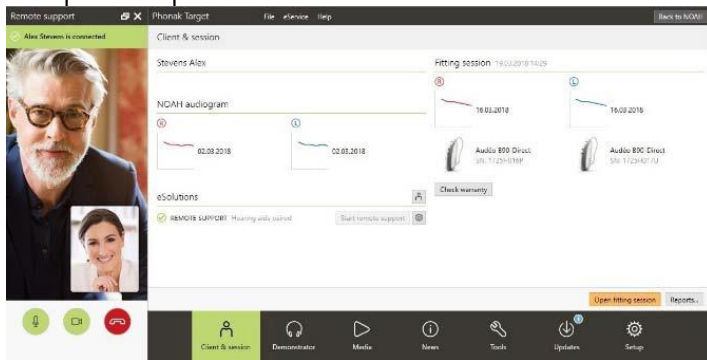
Remote support
Alex Stevens is connected

Phonak Target
File eService Help
Back to NOAH

Client & session

Stevens Alex

NOAH audiogram
R
02.03.2018
L
02.03.2018

eSolutions
REMOTE SUPPORT Hearing aids paired
Start remote support

Fitting session 19.03.2018 14:29
R
16.03.2018
L
16.03.2018
Audéo B90 Direct
SN: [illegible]
Audéo B90 Direct
SN: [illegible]
Check warranty

Open fitting session
Reports...

Client & session
Demonstrator
Media
News
Tools
Updates
Setup